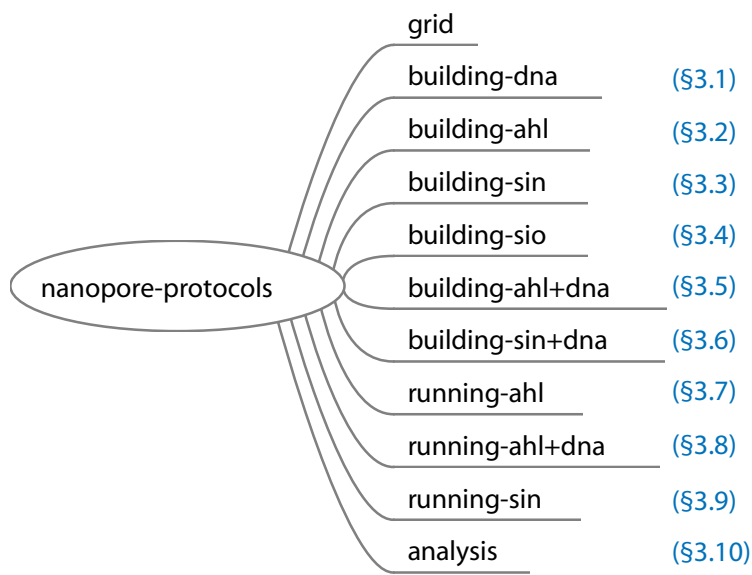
nanopore-protocols

grid

building-dna (§3.1)

building-ahl (§3.2)

building-sin (§3.3)

building-sio (§3.4)

building-ahl+dna (§3.5)

building-sin+dna (§3.6)

running-ahl (§3.7)

running-ahl+dna (§3.8)

running-sin (§3.9)

analysis (§3.10)